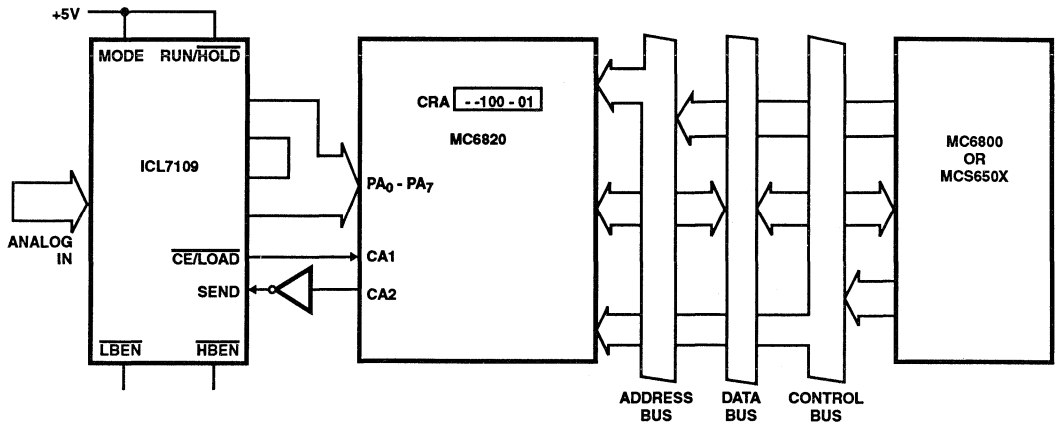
+5V

MODE RUN/$\overline{HOLD}$

ICL7109

ANALOG IN

$\overline{CE}/\overline{LOAD}$

SEND

$\overline{LBEN}$ $\overline{HBEN}$

CRA - -100 - 01

MC6820

$PA_0$ - $PA_7$

CA1

CA2

ADDRESS BUS

DATA BUS

CONTROL BUS

MC6800 OR MCS650X